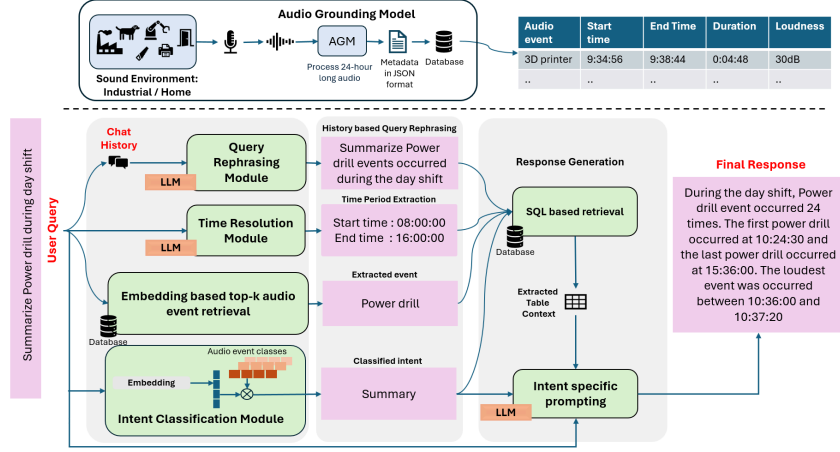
Audio Grounding Model

Sound Environment: Industrial / Home

AGM

Process 24-hour long audio

Metadata in JSON format

Database

| Audio event | Start time | End Time | Duration | Loudness |
|---|---|---|---|---|
| 3D printer | 9:34:56 | 9:38:44 | 0:04:48 | 30dB |
| .. | .. | .. | .. | .. |

Summarize Power drill during day shift

User Query

Chat History

Query Rephrasing Module

LLM

History based Query Rephrasing

Summarize Power drill events occurred during the day shift

Time Resolution Module

LLM

Time Period Extraction

Start time : 08:00:00
End time : 16:00:00

Embedding based top-k audio event retrieval

Database

Extracted event

Power drill

Audio event classes

Embedding

Intent Classification Module

Classified intent

Summary

Response Generation

SQL based retrieval

Database

Extracted Table Context

Intent specific prompting

LLM

Final Response

During the day shift, Power drill event occurred 24 times. The first power drill occurred at 10:24:30 and the last power drill occurred at 15:36:00. The loudest event was occurred between 10:36:00 and 10:37:20